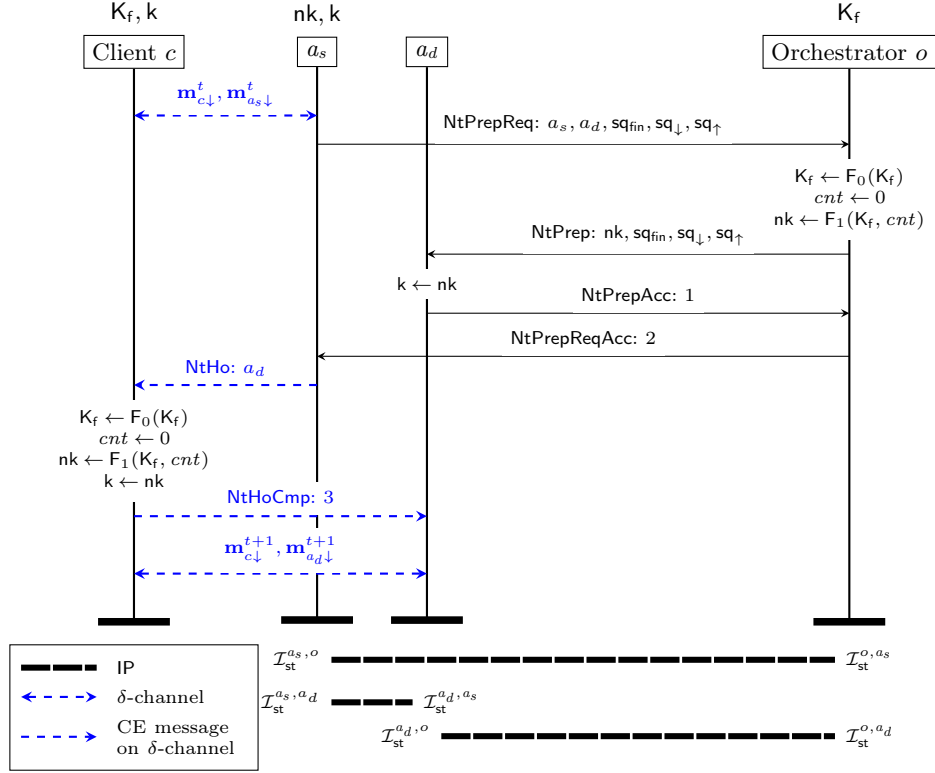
$\mathsf{K_f}, \mathsf{k}$
$\mathsf{nk}, \mathsf{k}$
$\mathsf{K_f}$

Client $c$
$a_s$
$a_d$
Orchestrator $o$

$\mathbf{m}^t_{c\downarrow}, \mathbf{m}^t_{a_s\downarrow}$

NtPrepReq: $a_s, a_d, \mathsf{sq_{fin}}, \mathsf{sq_\downarrow}, \mathsf{sq_\uparrow}$

$\mathsf{K_f} \leftarrow \mathsf{F_0}(\mathsf{K_f})$
$cnt \leftarrow 0$
$\mathsf{nk} \leftarrow \mathsf{F_1}(\mathsf{K_f}, cnt)$

NtPrep: $\mathsf{nk}, \mathsf{sq_{fin}}, \mathsf{sq_\downarrow}, \mathsf{sq_\uparrow}$

$\mathsf{k} \leftarrow \mathsf{nk}$

NtPrepAcc: $1$

NtPrepReqAcc: $2$

NtHo: $a_d$

$\mathsf{K_f} \leftarrow \mathsf{F_0}(\mathsf{K_f})$
$cnt \leftarrow 0$
$\mathsf{nk} \leftarrow \mathsf{F_1}(\mathsf{K_f}, cnt)$
$\mathsf{k} \leftarrow \mathsf{nk}$

NtHoCmp: $3$

$\mathbf{m}^{t+1}_{c\downarrow}, \mathbf{m}^{t+1}_{a_d\downarrow}$

IP
$\delta$-channel
CE message on $\delta$-channel

$\mathcal{I}^{a_s,o}_{\mathsf{st}}$ $\mathcal{I}^{o,a_s}_{\mathsf{st}}$
$\mathcal{I}^{a_s,a_d}_{\mathsf{st}}$ $\mathcal{I}^{a_d,a_s}_{\mathsf{st}}$
$\mathcal{I}^{a_d,o}_{\mathsf{st}}$ $\mathcal{I}^{o,a_d}_{\mathsf{st}}$